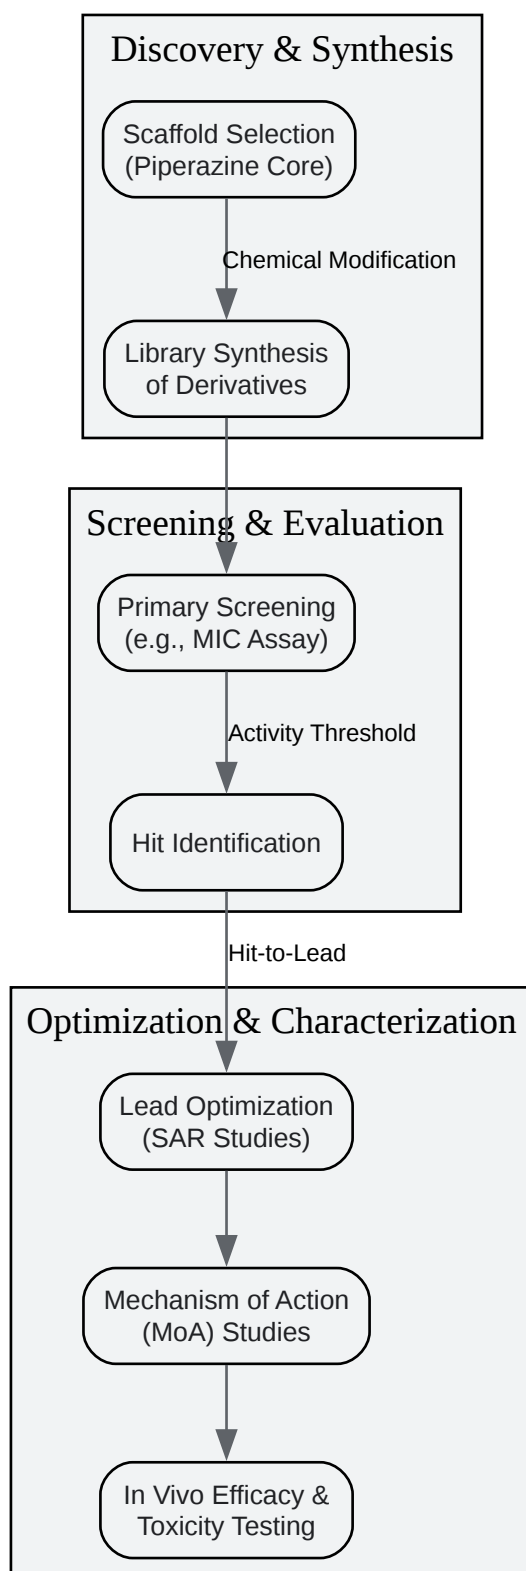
Discovery & Synthesis

Scaffold Selection (Piperazine Core)

Chemical Modification

Library Synthesis of Derivatives

Screening & Evaluation

Primary Screening (e.g., MIC Assay)

Activity Threshold

Hit Identification

Hit-to-Lead

Optimization & Characterization

Lead Optimization (SAR Studies)

Mechanism of Action (MoA) Studies

In Vivo Efficacy & Toxicity Testing